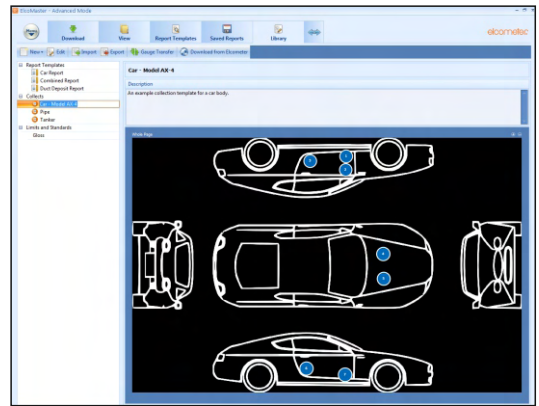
ElcoMaster - Advanced Mode

Download
View
Report Templates
Saved Reports
Library

elcometer

New
Edit
Import
Export
Gauge Transfer
Download from Elcometer

Report Templates
Car Report
Combined Report
Duct Deposit Report
Collects
Car - Model AX-4
Pipe
Tanker
Limits and Standards
Gloss

Car - Model AX-4

Description

An example collection template for a car body.

Whole Page

1
2
3
4
5
6
7